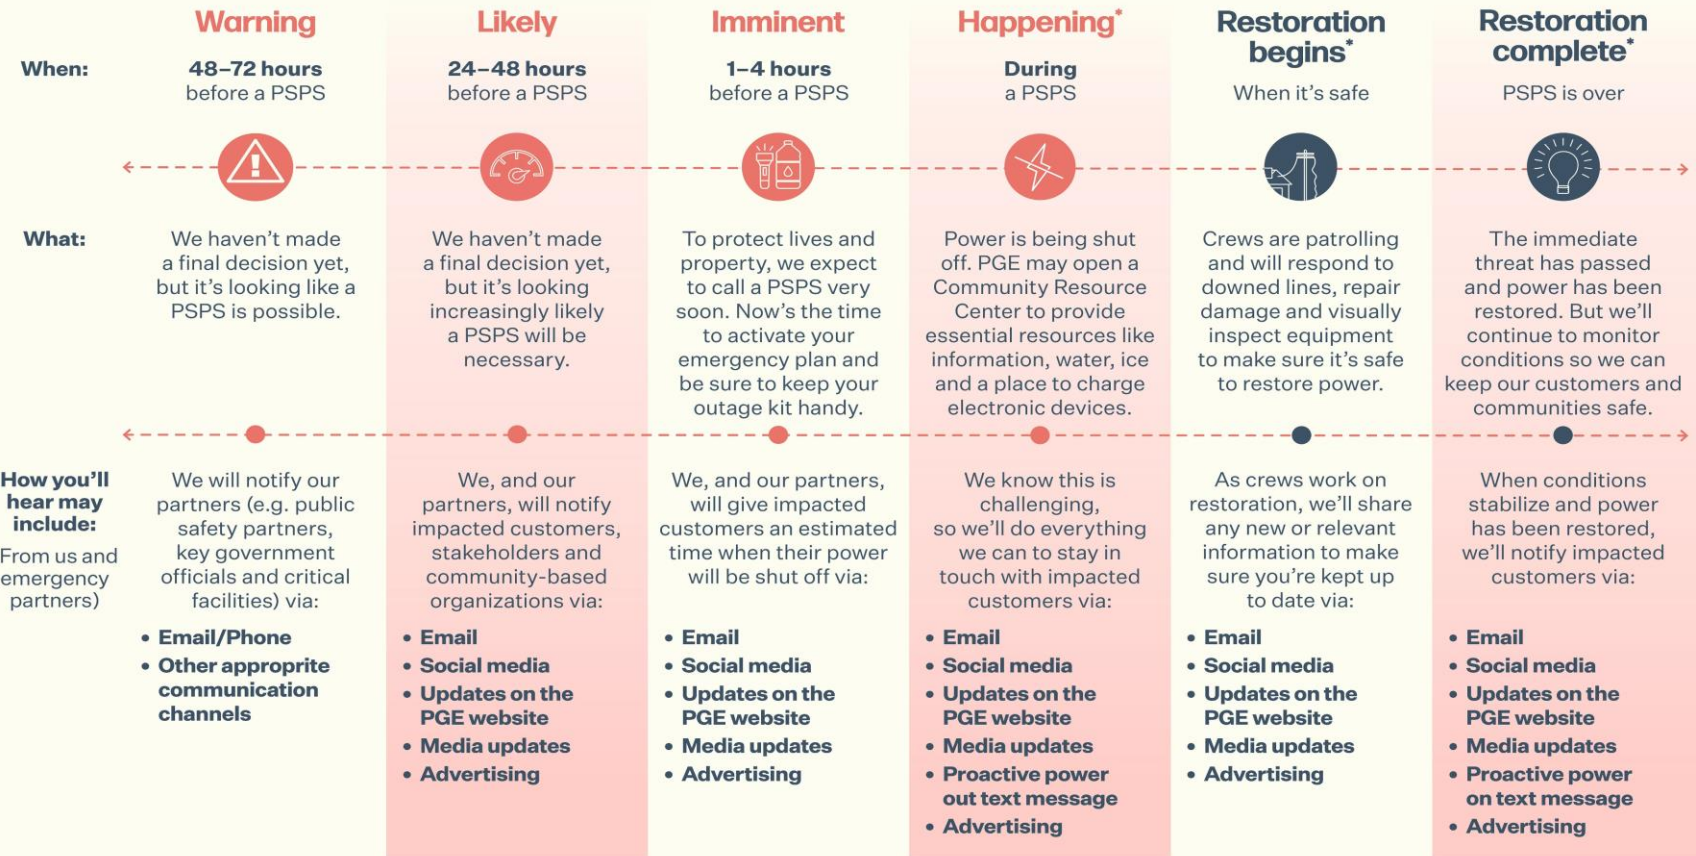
| | Warning | Likely | Imminent | Happening* | Restoration begins* | Restoration complete* |
|---|---|---|---|---|---|---|
| When: | 48–72 hours before a PSPS | 24–48 hours before a PSPS | 1–4 hours before a PSPS | During a PSPS | When it's safe | PSPS is over |
| What: | We haven't made a final decision yet, but it's looking like a PSPS is possible. | We haven't made a final decision yet, but it's looking increasingly likely a PSPS will be necessary. | To protect lives and property, we expect to call a PSPS very soon. Now's the time to activate your emergency plan and be sure to keep your outage kit handy. | Power is being shut off. PGE may open a Community Resource Center to provide essential resources like information, water, ice and a place to charge electronic devices. | Crews are patrolling and will respond to downed lines, repair damage and visually inspect equipment to make sure it's safe to restore power. | The immediate threat has passed and power has been restored. But we'll continue to monitor conditions so we can keep our customers and communities safe. |
| How you'll hear may include: From us and emergency partners) | We will notify our partners (e.g. public safety partners, key government officials and critical facilities) via: • Email/Phone • Other approprite communication channels | We, and our partners, will notify impacted customers, stakeholders and community-based organizations via: • Email • Social media • Updates on the PGE website • Media updates • Advertising | We, and our partners, will give impacted customers an estimated time when their power will be shut off via: • Email • Social media • Updates on the PGE website • Media updates • Advertising | We know this is challenging, so we'll do everything we can to stay in touch with impacted customers via: • Email • Social media • Updates on the PGE website • Media updates • Proactive power out text message • Advertising | As crews work on restoration, we'll share any new or relevant information to make sure you're kept up to date via: • Email • Social media • Updates on the PGE website • Media updates • Advertising | When conditions stabilize and power has been restored, we'll notify impacted customers via: • Email • Social media • Updates on the PGE website • Media updates • Proactive power on text message • Advertising |